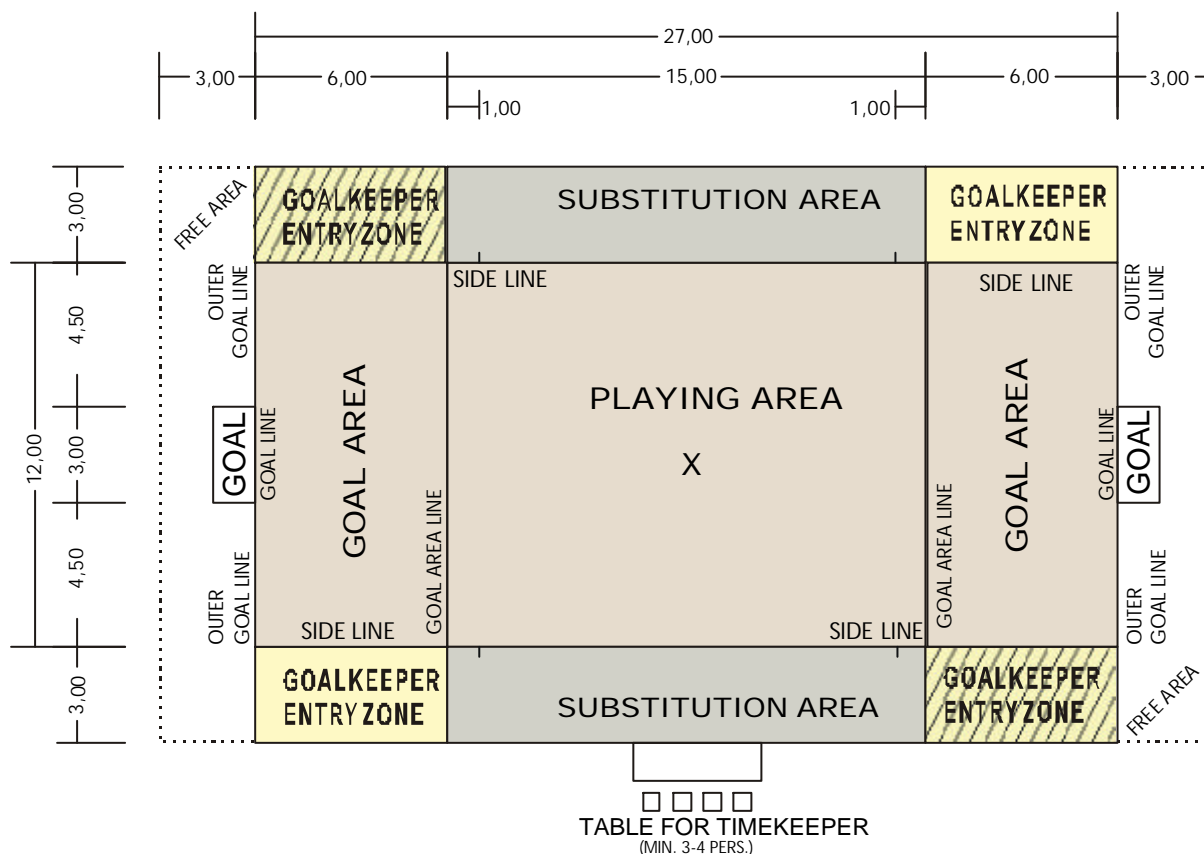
27,00
3,00 6,00 15,00 6,00 3,00
1,00 1,00

3,00
4,50
12,00
3,00
4,50
3,00

FREE AREA
GOALKEEPER ENTRY ZONE
SUBSTITUTION AREA
GOALKEEPER ENTRY ZONE

OUTER GOAL LINE
SIDE LINE
SIDE LINE
OUTER GOAL LINE

GOAL
GOAL LINE
GOAL AREA
GOAL AREA LINE
PLAYING AREA
X
GOAL AREA LINE
GOAL AREA
GOAL LINE
GOAL

OUTER GOAL LINE
SIDE LINE
SIDE LINE
OUTER GOAL LINE

GOALKEEPER ENTRY ZONE
SUBSTITUTION AREA
GOALKEEPER ENTRY ZONE
FREE AREA

TABLE FOR TIMEKEEPER
(MIN. 3-4 PERS.)